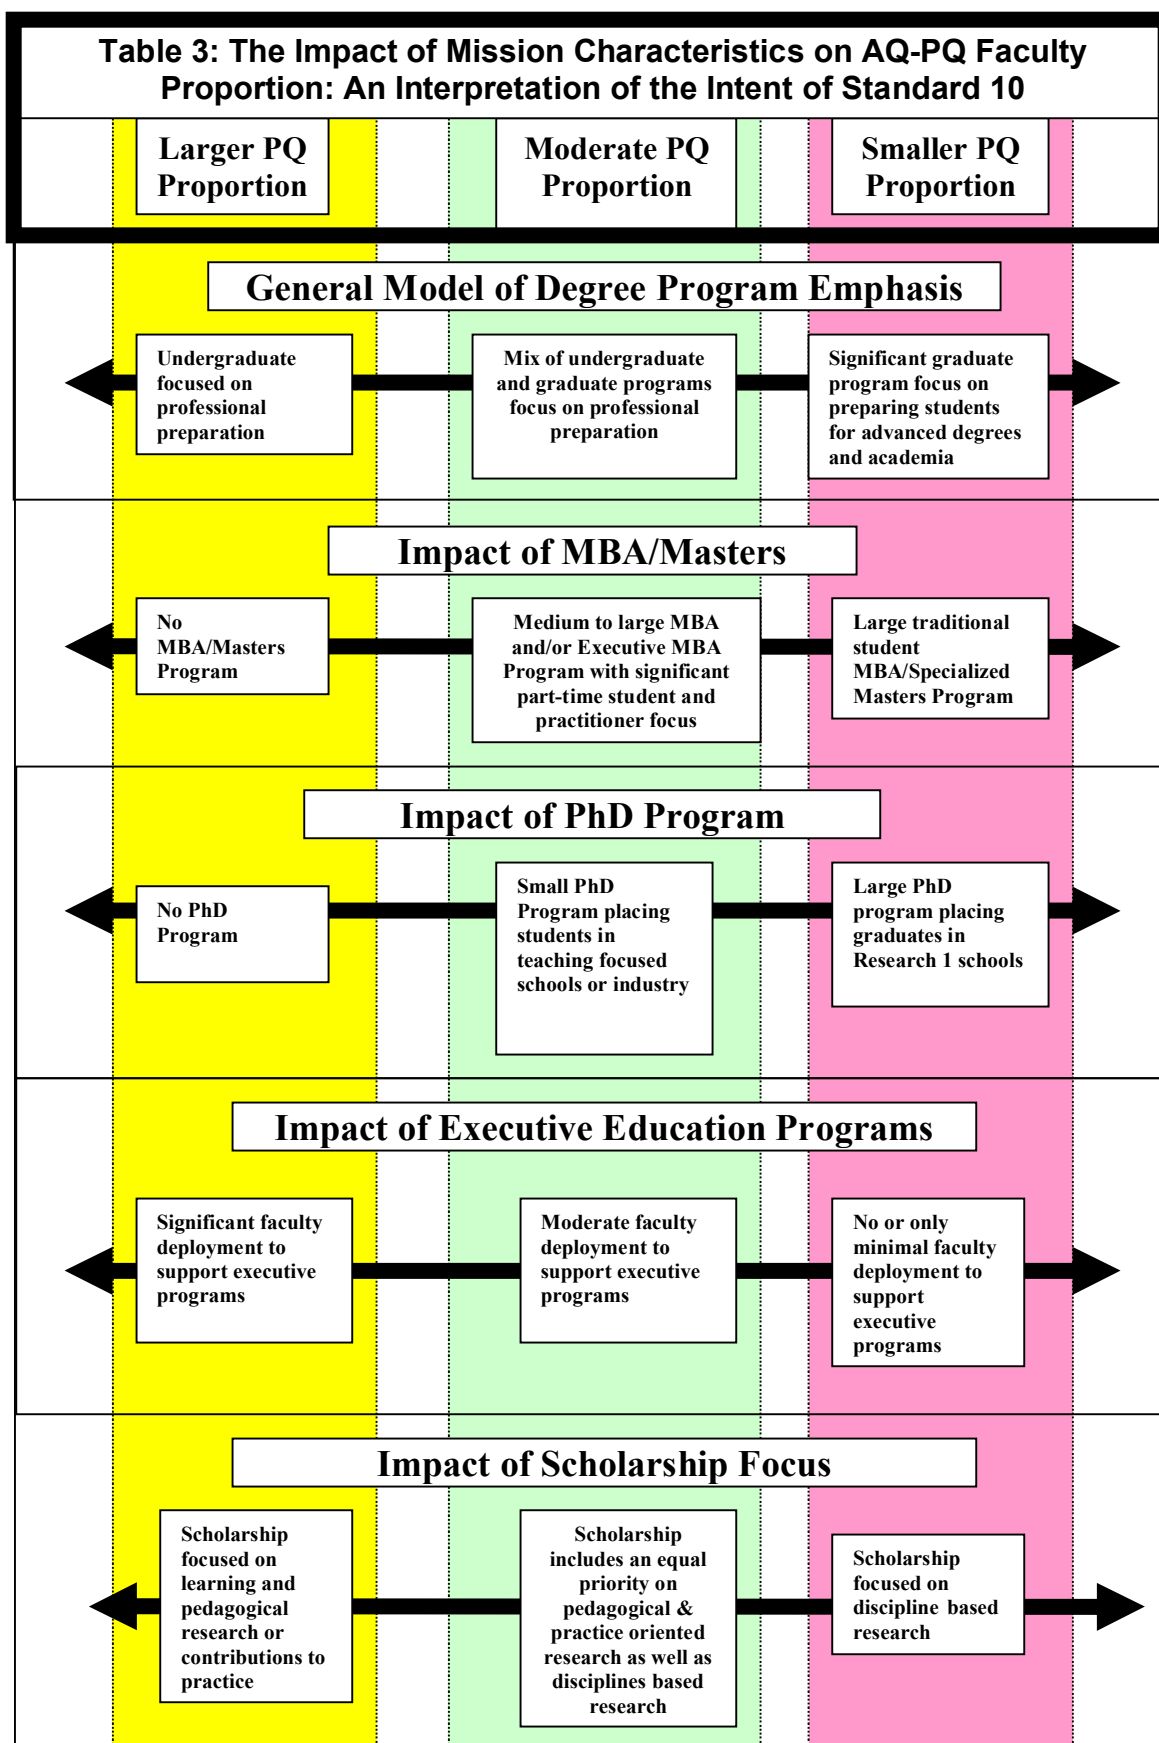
Table 3: The Impact of Mission Characteristics on AQ-PQ Faculty Proportion: An Interpretation of the Intent of Standard 10

Larger PQ Proportion

Moderate PQ Proportion

Smaller PQ Proportion

General Model of Degree Program Emphasis

Undergraduate focused on professional preparation

Mix of undergraduate and graduate programs focus on professional preparation

Significant graduate program focus on preparing students for advanced degrees and academia

Impact of MBA/Masters

No MBA/Masters Program

Medium to large MBA and/or Executive MBA Program with significant part-time student and practitioner focus

Large traditional student MBA/Specialized Masters Program

Impact of PhD Program

No PhD Program

Small PhD Program placing students in teaching focused schools or industry

Large PhD program placing graduates in Research 1 schools

Impact of Executive Education Programs

Significant faculty deployment to support executive programs

Moderate faculty deployment to support executive programs

No or only minimal faculty deployment to support executive programs

Impact of Scholarship Focus

Scholarship focused on learning and pedagogical research or contributions to practice

Scholarship includes an equal priority on pedagogical & practice oriented research as well as disciplines based research

Scholarship focused on discipline based research